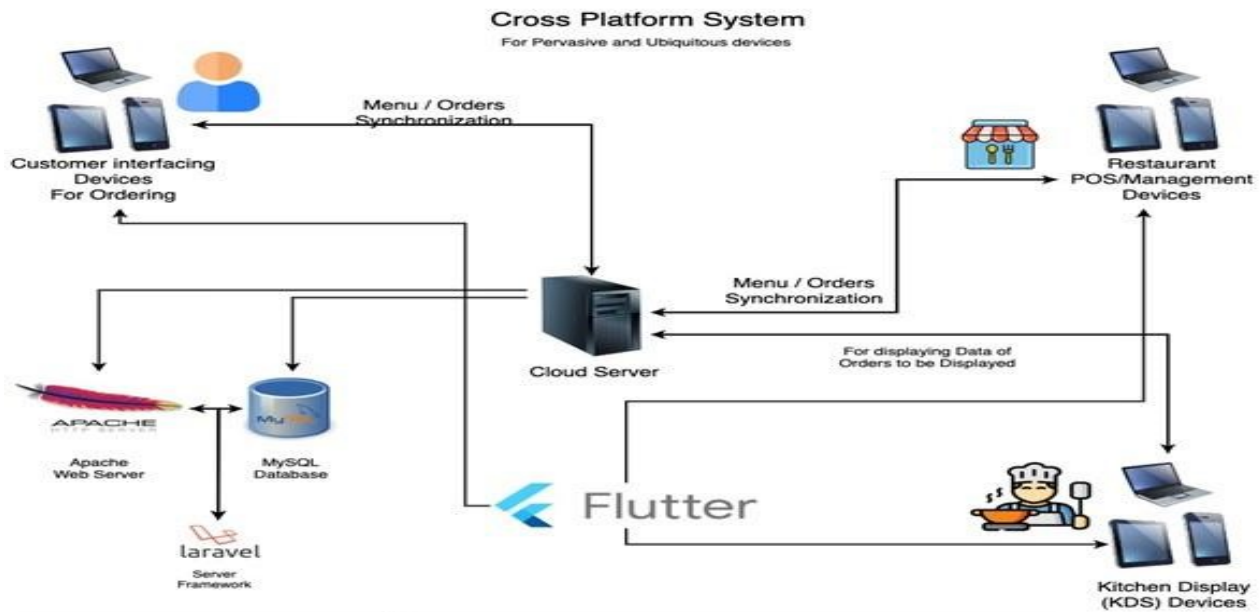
Cross Platform System

For Pervasive and Ubiquitous devices

Menu / Orders Synchronization

Customer interfacing Devices For Ordering

Restaurant POS/Management Devices

Menu / Orders Synchronization

Cloud Server

For displaying Data of Orders to be Displayed

APACHE

Apache Web Server

MySQL

MySQL Database

laravel

Server Framework

Flutter

Kitchen Display (KDS) Devices